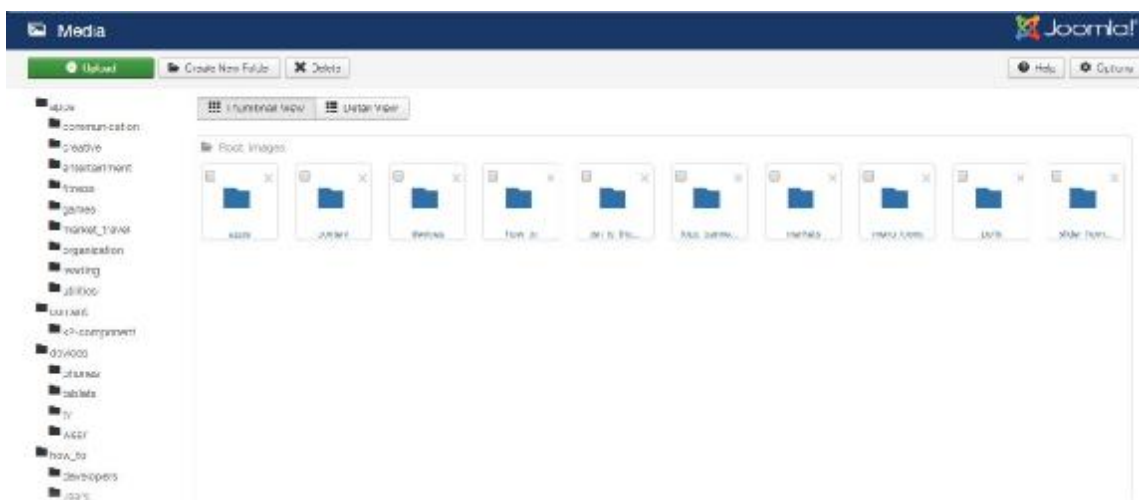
Media

Joomla!

Upload

Create New Folder

Delete

Help

Options

apps

communication

creative

entertainment

fitness

games

market_travel

organization

reading

utilities

content

k2-component

devices

phones

tablets

tv

wear

how_to

developers

users

Thumbnail View

Detail View

Root: images

apps

content

devices

how_to

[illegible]

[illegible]

markets

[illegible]

parts

slider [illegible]